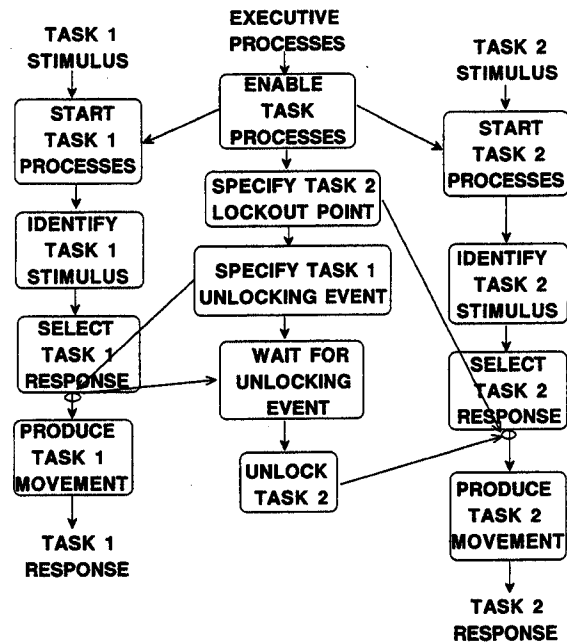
TASK 1 STIMULUS

EXECUTIVE PROCESSES

TASK 2 STIMULUS

ENABLE TASK PROCESSES

START TASK 1 PROCESSES

START TASK 2 PROCESSES

SPECIFY TASK 2 LOCKOUT POINT

IDENTIFY TASK 1 STIMULUS

SPECIFY TASK 1 UNLOCKING EVENT

IDENTIFY TASK 2 STIMULUS

SELECT TASK 1 RESPONSE

WAIT FOR UNLOCKING EVENT

SELECT TASK 2 RESPONSE

PRODUCE TASK 1 MOVEMENT

UNLOCK TASK 2

PRODUCE TASK 2 MOVEMENT

TASK 1 RESPONSE

TASK 2 RESPONSE